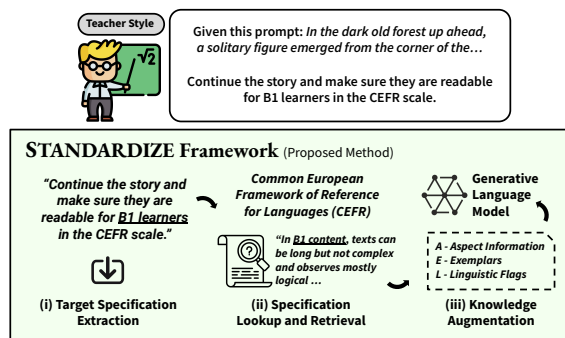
Teacher Style

$\sqrt{2}$

Given this prompt: *In the dark old forest up ahead, a solitary figure emerged from the corner of the…*

Continue the story and make sure they are readable for B1 learners in the CEFR scale.

STANDARDIZE Framework (Proposed Method)

*"Continue the story and make sure they are readable for B1 learners in the CEFR scale."*

(i) Target Specification Extraction

*Common European Framework of Reference for Languages (CEFR)*

*"In B1 content, texts can be long but not complex and observes mostly logical …*

(ii) Specification Lookup and Retrieval

Generative Language Model

*A - Aspect Information*
*E - Exemplars*
*L - Linguistic Flags*

(iii) Knowledge Augmentation